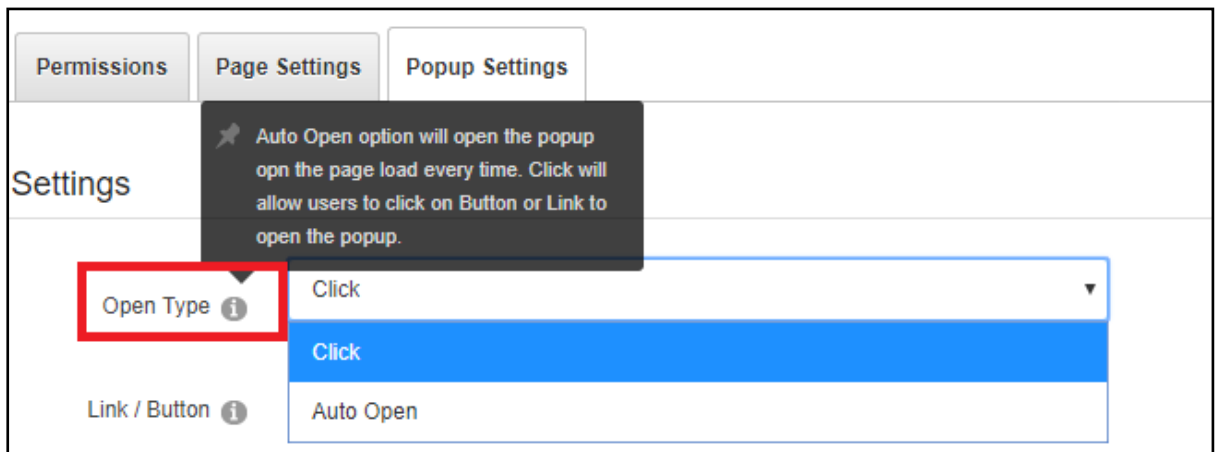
Permissions
Page Settings
Popup Settings

Auto Open option will open the popup opn the page load every time. Click will allow users to click on Button or Link to open the popup.

Settings

Open Type
Click
Click
Auto Open

Link / Button